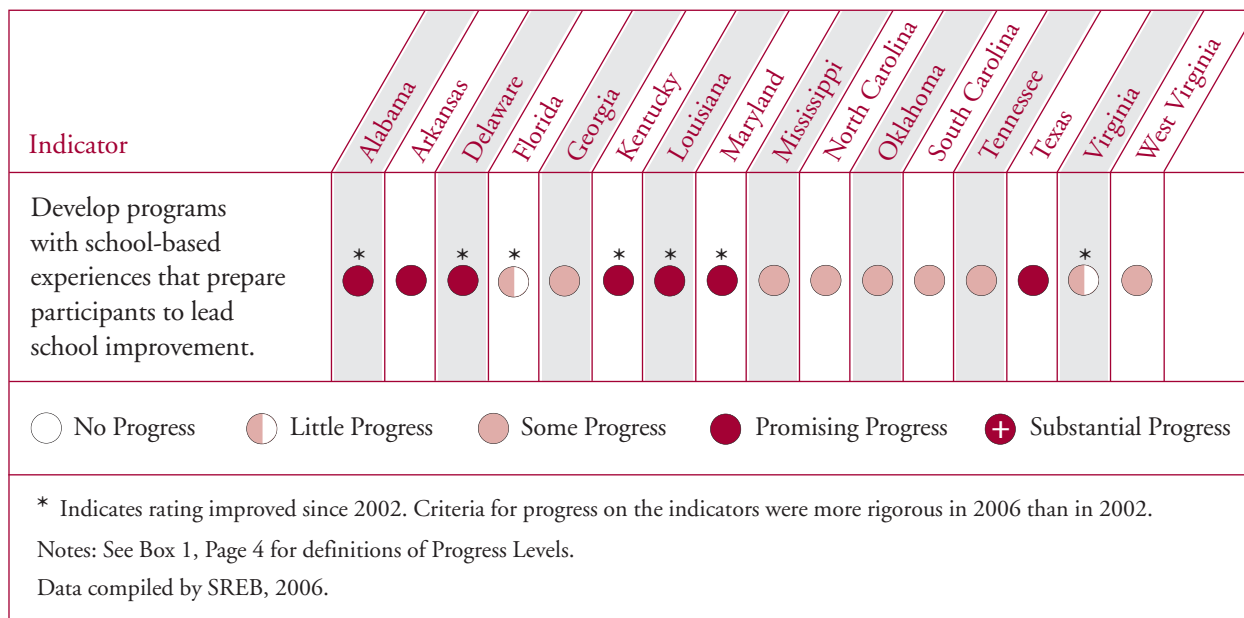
| Indicator | Alabama | Arkansas | Delaware | Florida | Georgia | Kentucky | Louisiana | Maryland | Mississippi | North Carolina | Oklahoma | South Carolina | Tennessee | Texas | Virginia | West Virginia |
|---|---|---|---|---|---|---|---|---|---|---|---|---|---|---|---|---|
| Develop programs with school-based experiences that prepare participants to lead school improvement. | * | | * | * | | * | * | * | | | | | | | * | |

No Progress Little Progress Some Progress Promising Progress Substantial Progress

* Indicates rating improved since 2002. Criteria for progress on the indicators were more rigorous in 2006 than in 2002.

Notes: See Box 1, Page 4 for definitions of Progress Levels.

Data compiled by SREB, 2006.